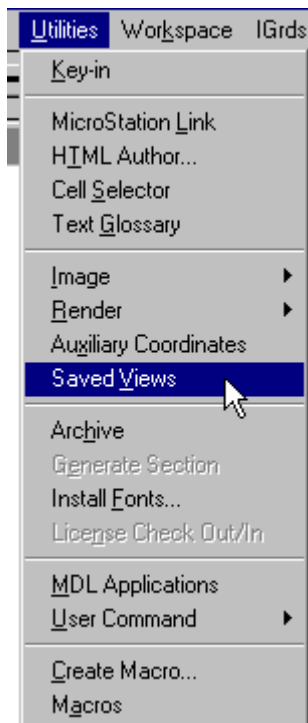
Utilities Workspace IGrds

Key-in

MicroStation Link
HTML Author...
Cell Selector
Text Glossary

Image
Render
Auxiliary Coordinates
Saved Views

Archive
Generate Section
Install Fonts...
License Check Out/In

MDL Applications
User Command

Create Macro...
Macros